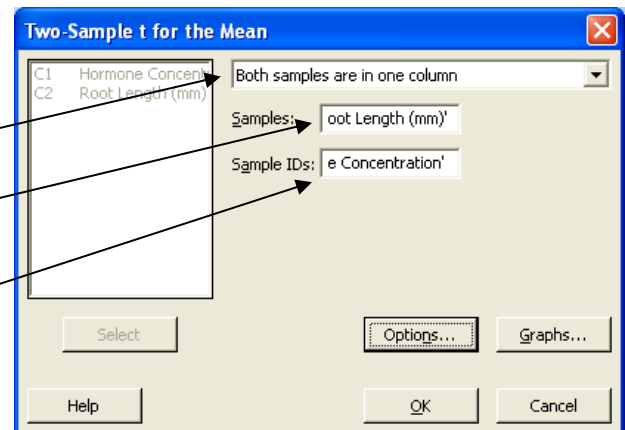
Two-Sample t for the Mean

C1 Hormone Concent
C2 Root Length (mm)

Both samples are in one column

Samples: oot Length (mm)'

Sample IDs: e Concentration'

Select

Options...

Graphs...

Help

OK

Cancel